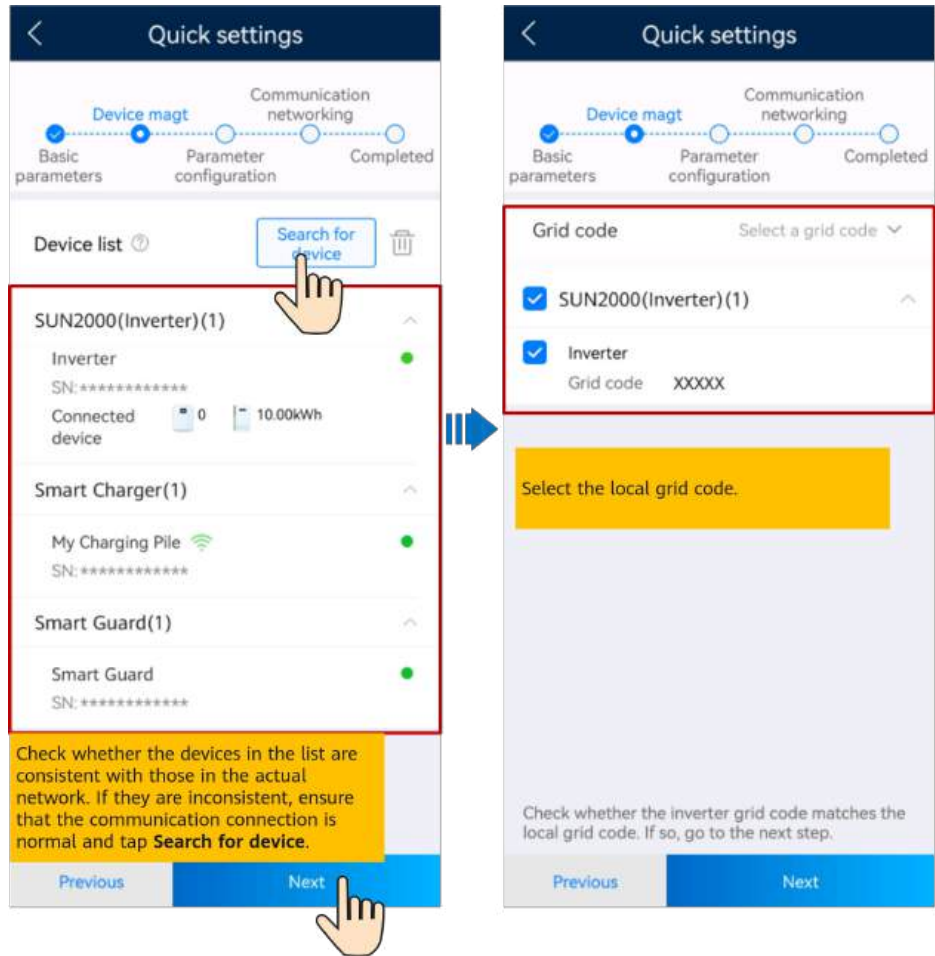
Quick settings

Device magt
Communication networking
Basic parameters
Parameter configuration
Completed

Device list

Search for device

SUN2000(Inverter)(1)

Inverter
SN:************
Connected device 0 10.00kWh

Smart Charger(1)

My Charging Pile
SN:************

Smart Guard(1)

Smart Guard
SN:************

Check whether the devices in the list are consistent with those in the actual network. If they are inconsistent, ensure that the communication connection is normal and tap **Search for device**.

Previous
Next

Quick settings

Device magt
Communication networking
Basic parameters
Parameter configuration
Completed

Grid code
Select a grid code

SUN2000(Inverter)(1)

Inverter
Grid code XXXXX

Select the local grid code.

Check whether the inverter grid code matches the local grid code. If so, go to the next step.

Previous
Next